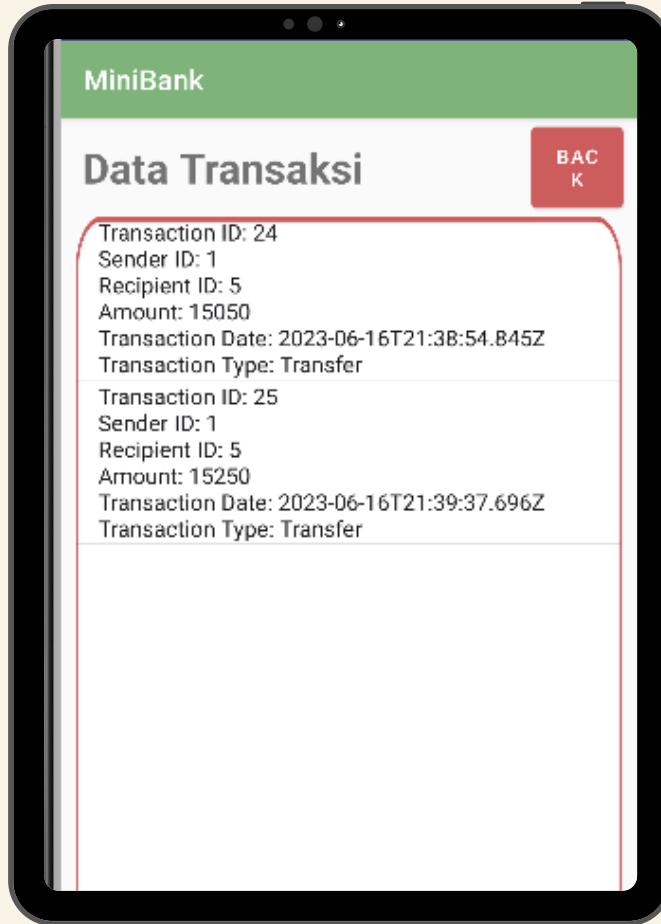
MiniBank

Data Transaksi

BAC
K

Transaction ID: 24
Sender ID: 1
Recipient ID: 5
Amount: 15050
Transaction Date: 2023-06-16T21:38:54.845Z
Transaction Type: Transfer

Transaction ID: 25
Sender ID: 1
Recipient ID: 5
Amount: 15250
Transaction Date: 2023-06-16T21:39:37.696Z
Transaction Type: Transfer